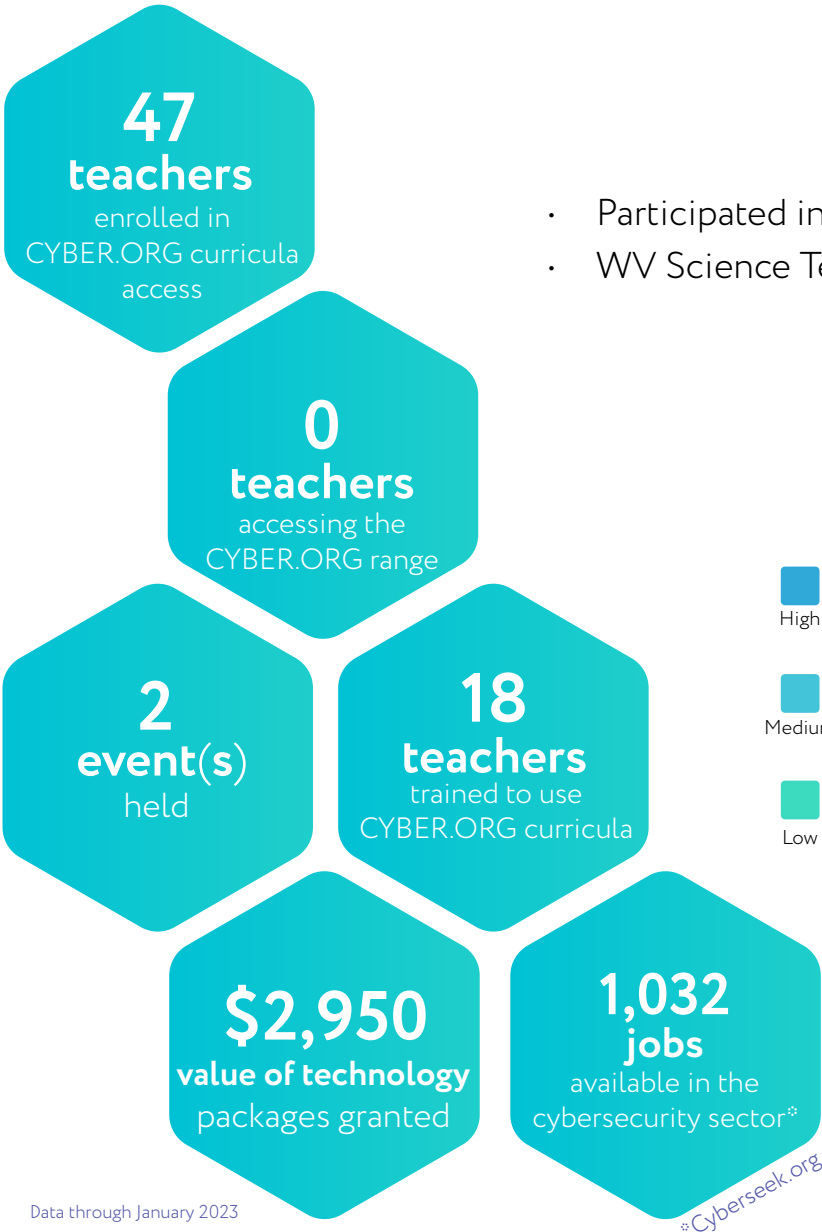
47
teachers
enrolled in CYBER.ORG curricula access

0
teachers
accessing the CYBER.ORG range

2
event(s)
held

18
teachers
trained to use CYBER.ORG curricula

$2,950
value of technology
packages granted

1,032
jobs
available in the cybersecurity sector*

- Participated in
- WV Science Te

High

Mediu

Low

Data through January 2023

*Cyberseek.org